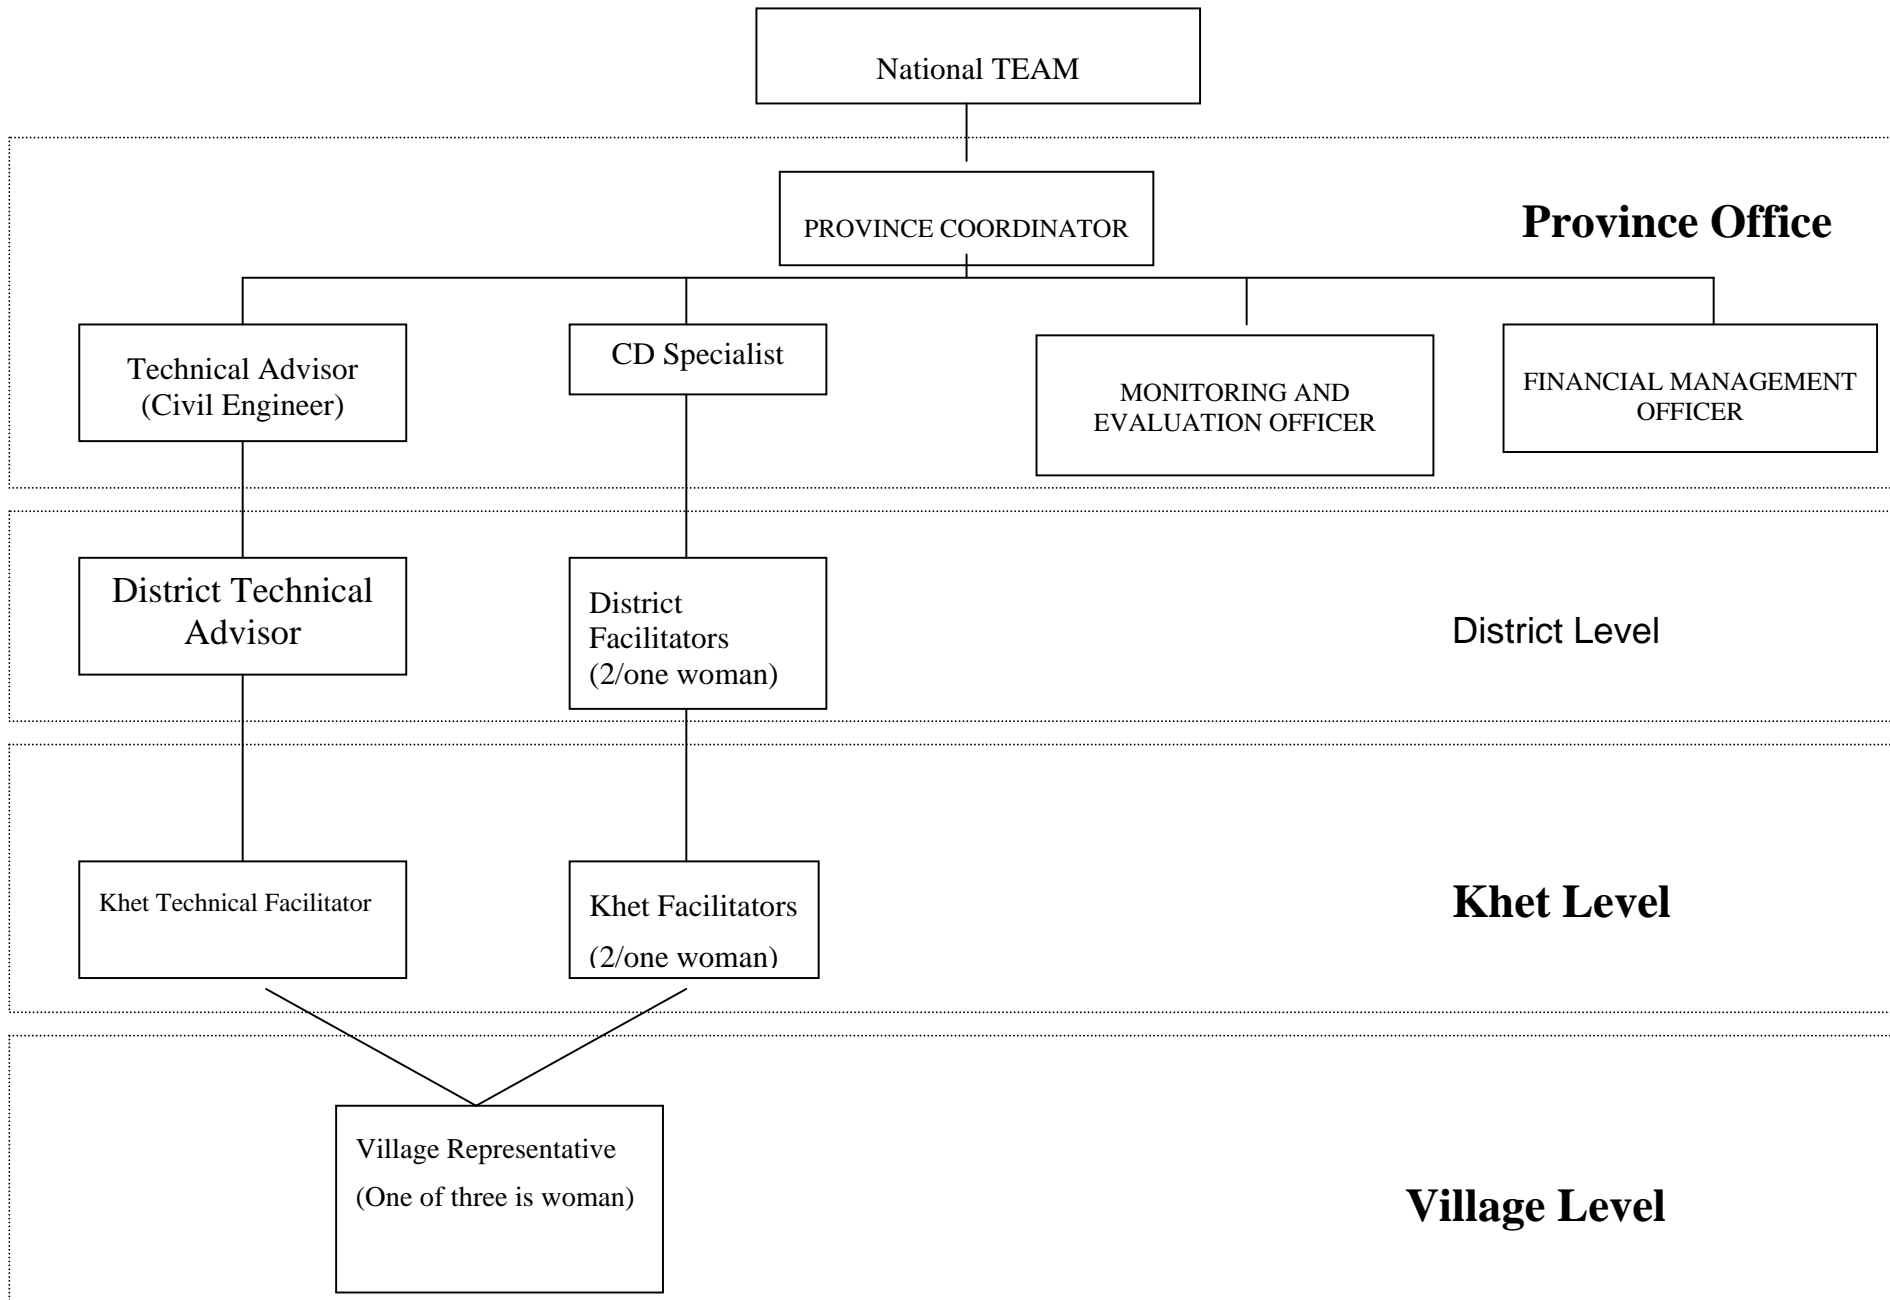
National TEAM

PROVINCE COORDINATOR

Province Office

Technical Advisor (Civil Engineer)

CD Specialist

MONITORING AND EVALUATION OFFICER

FINANCIAL MANAGEMENT OFFICER

District Technical Advisor

District Facilitators (2/one woman)

District Level

Khet Technical Facilitator

Khet Facilitators (2/one woman)

Khet Level

Village Representative (One of three is woman)

Village Level